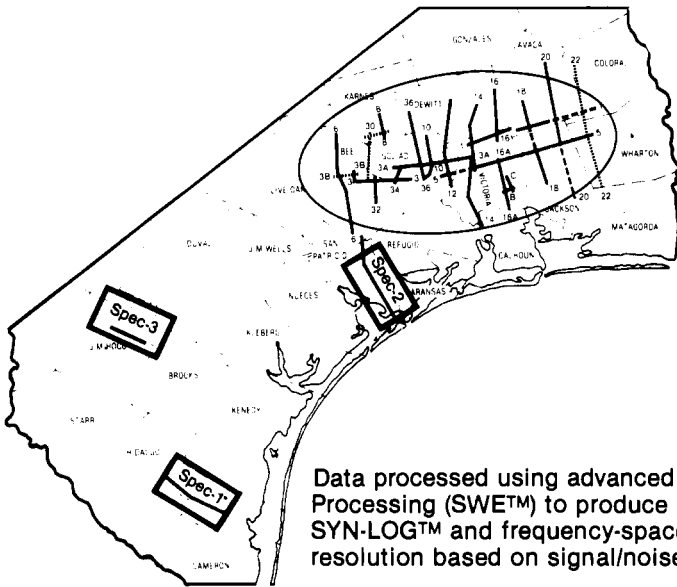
GONZALES
LAVACA
20
22
COLORA
KARNES
DEWITT
16
18
6
30
36
10
14
BEE
GOLIAD
3A
16A
5
WHARTON
3B
3B
3A
10
VICTORIA
C
3
3
5
12
B
18
LIVE OAK
34
36
JACKSON
20
22
32
14
16A
MATAGORDA
DUVAL
JIM WELLS
SAN PATRICIO
6
REFUGIO
CALHOUN
Spec-2
ARANSAS
NUECES
Spec-3
KLEBERG
JIM HOGG
BROOKS
KENEDY
STARR
HIDALGO
Spec-1
CAMERON

Data processed using advanced
Processing (SWE™) to produce
SYN-LOG™ and frequency-space
resolution based on signal/noise